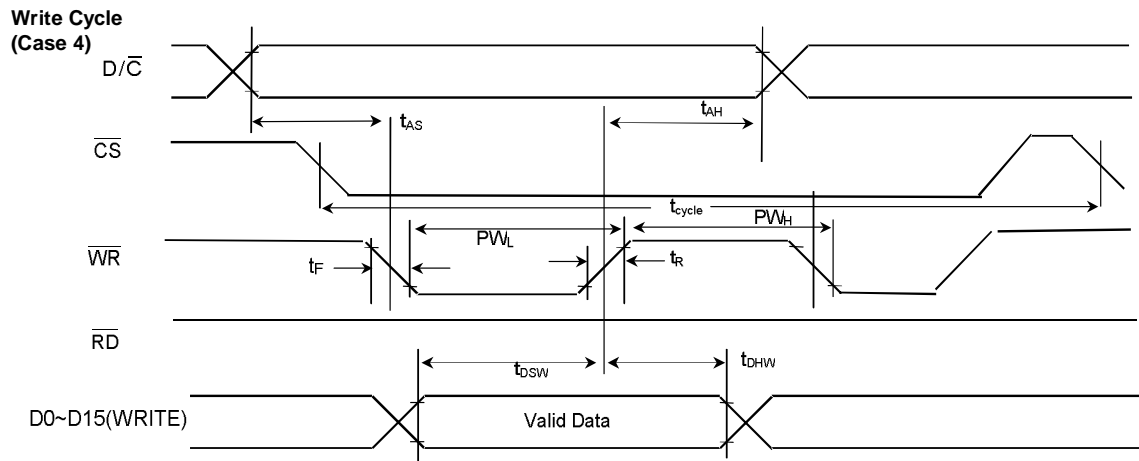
Write Cycle
(Case 4)

$D/\overline{C}$

$t_{AS}$

$t_{AH}$

$\overline{CS}$

$t_{cycle}$

$PW_L$

$PW_H$

$\overline{WR}$

$t_F$

$t_R$

$\overline{RD}$

$t_{DSW}$

$t_{DHW}$

D0~D15(WRITE)

Valid Data